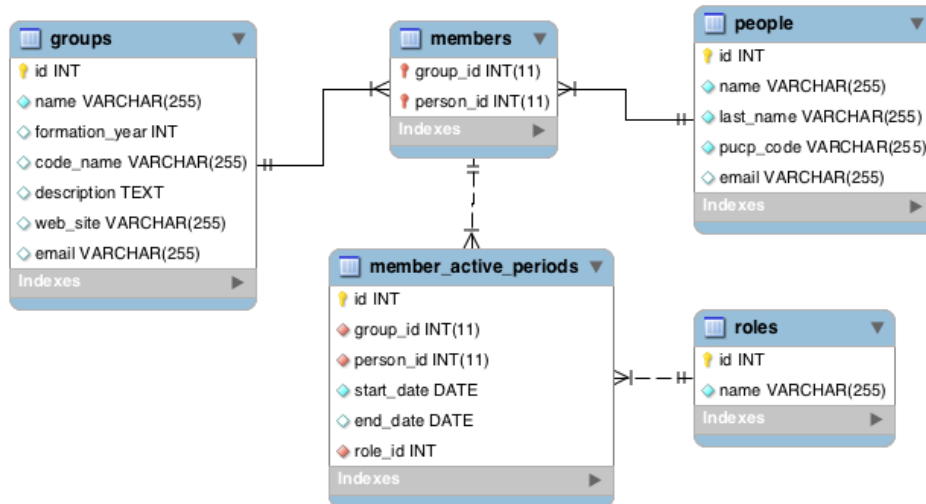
groups
id INT
name VARCHAR(255)
formation_year INT
code_name VARCHAR(255)
description TEXT
web_site VARCHAR(255)
email VARCHAR(255)
Indexes

members
group_id INT(11)
person_id INT(11)
Indexes

people
id INT
name VARCHAR(255)
last_name VARCHAR(255)
pucp_code VARCHAR(255)
email VARCHAR(255)
Indexes

member_active_periods
id INT
group_id INT(11)
person_id INT(11)
start_date DATE
end_date DATE
role_id INT
Indexes

roles
id INT
name VARCHAR(255)
Indexes